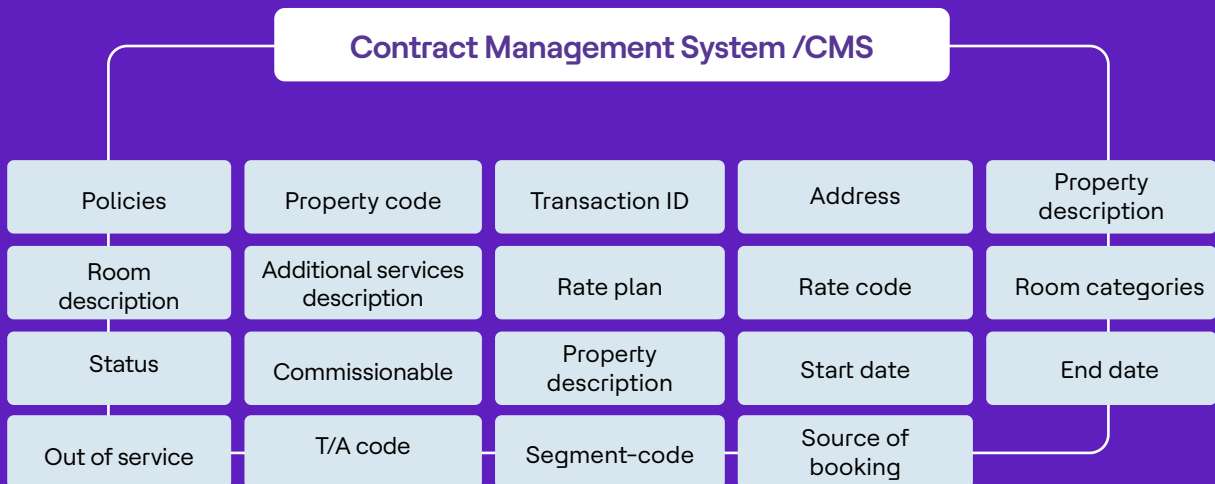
Contract Management System /CMS

| | | | | |
|---|---|---|---|---|
| Policies | Property code | Transaction ID | Address | Property description |
| Room description | Additional services description | Rate plan | Rate code | Room categories |
| Status | Commissionable | Property description | Start date | End date |
| Out of service | T/A code | Segment-code | Source of booking | |